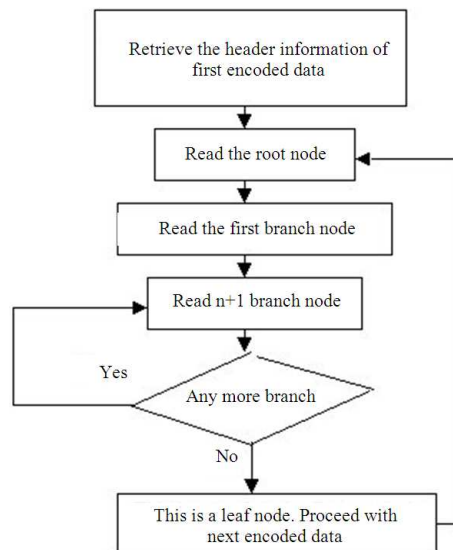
Retrieve the header information of first encoded data

Read the root node

Read the first branch node

Read n+1 branch node

Yes

Any more branch

No

This is a leaf node. Proceed with next encoded data